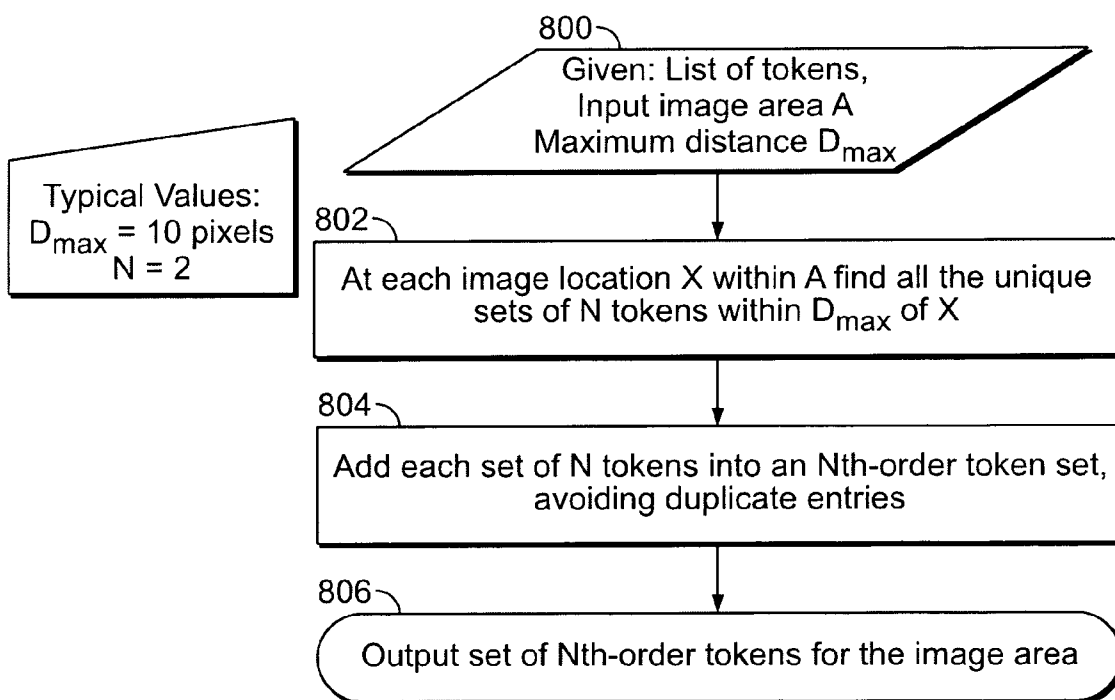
800

Given: List of tokens, Input image area A Maximum distance $D_{max}$

Typical Values: $D_{max}$ = 10 pixels N = 2

802

At each image location X within A find all the unique sets of N tokens within $D_{max}$ of X

804

Add each set of N tokens into an Nth-order token set, avoiding duplicate entries

806

Output set of Nth-order tokens for the image area